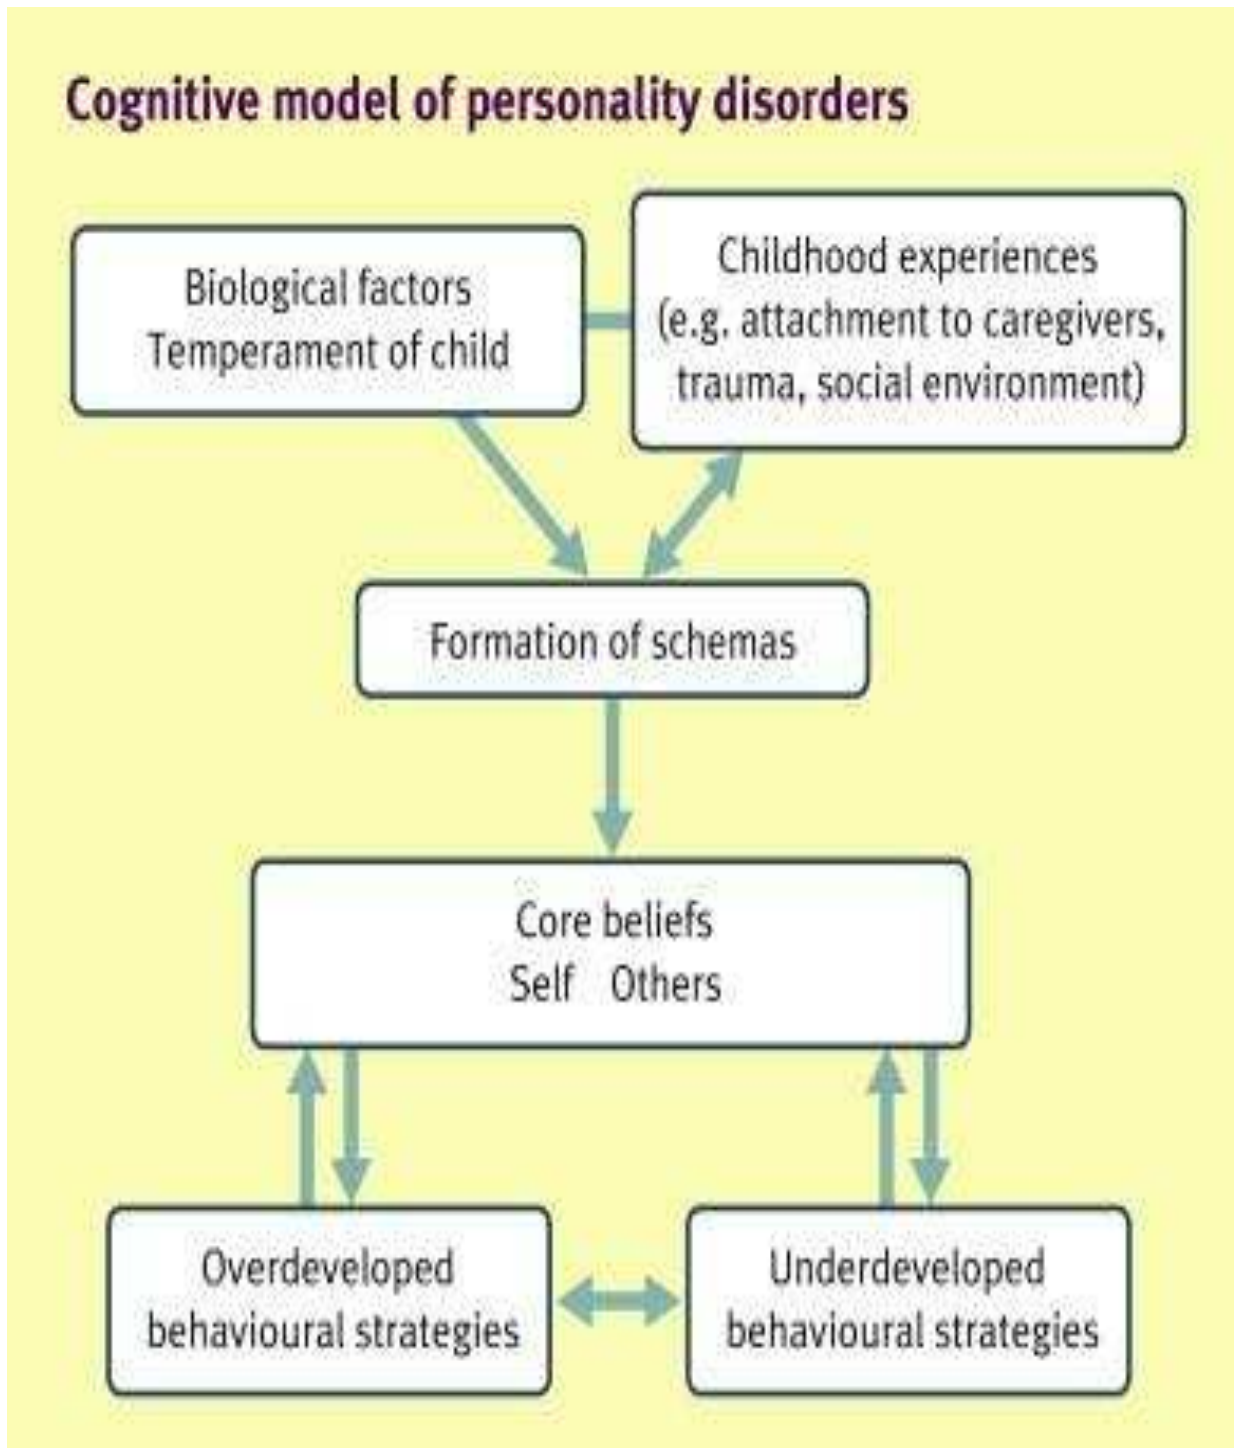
Cognitive model of personality disorders

Biological factors
Temperament of child

Childhood experiences
(e.g. attachment to caregivers, trauma, social environment)

Formation of schemas

Core beliefs
Self Others

Overdeveloped behavioural strategies

Underdeveloped behavioural strategies